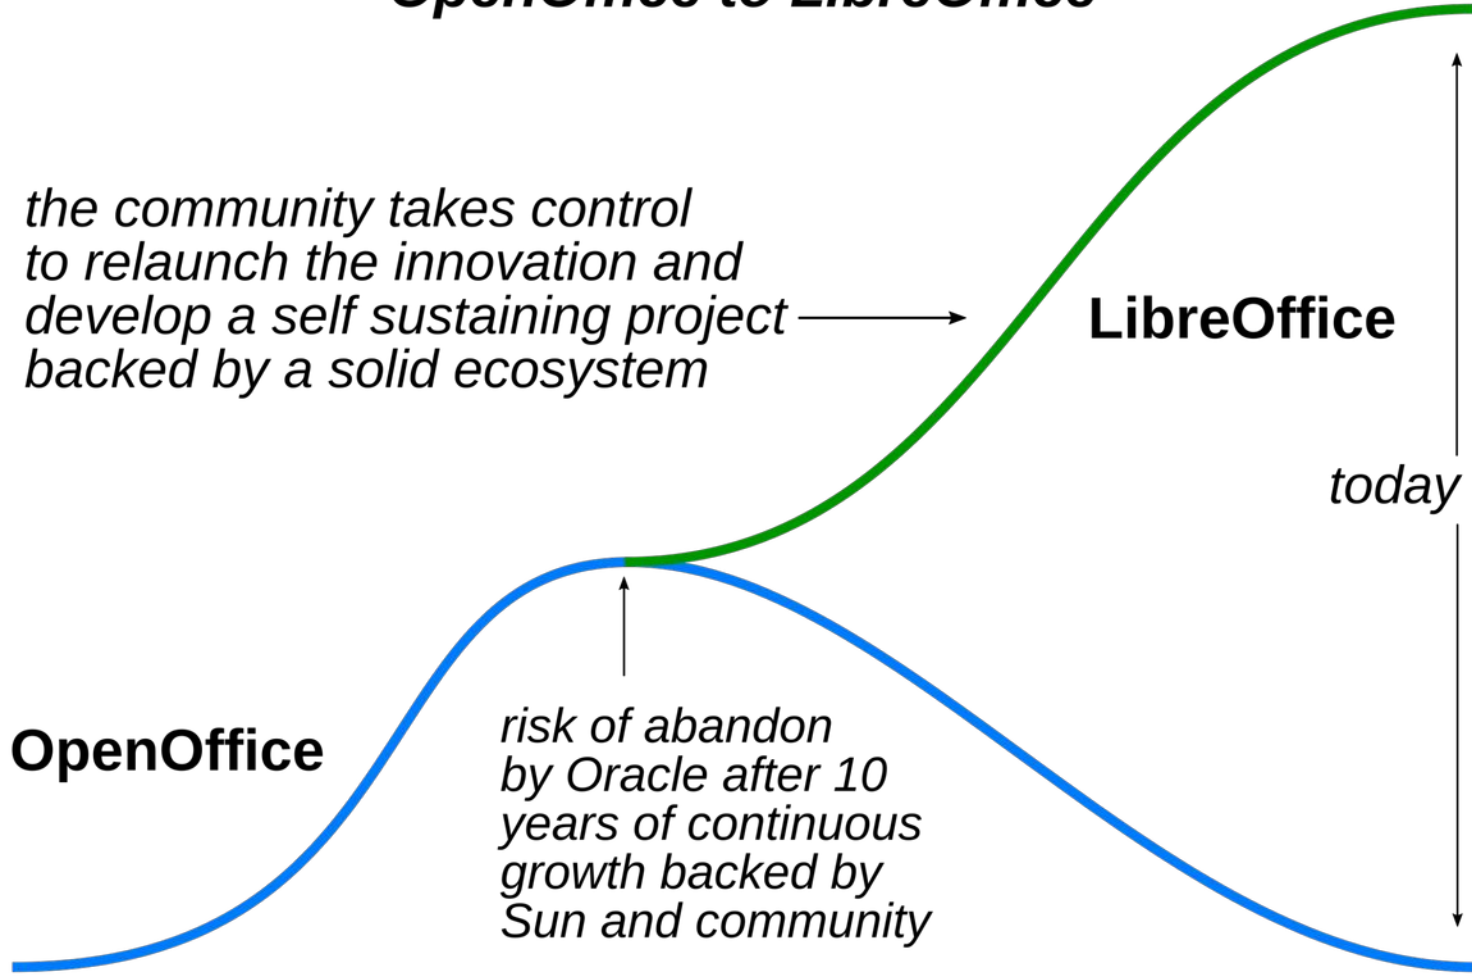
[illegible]

the community takes control to relaunch the innovation and develop a self sustaining project backed by a solid ecosystem

LibreOffice

today

OpenOffice

risk of abandon by Oracle after 10 years of continuous growth backed by Sun and community